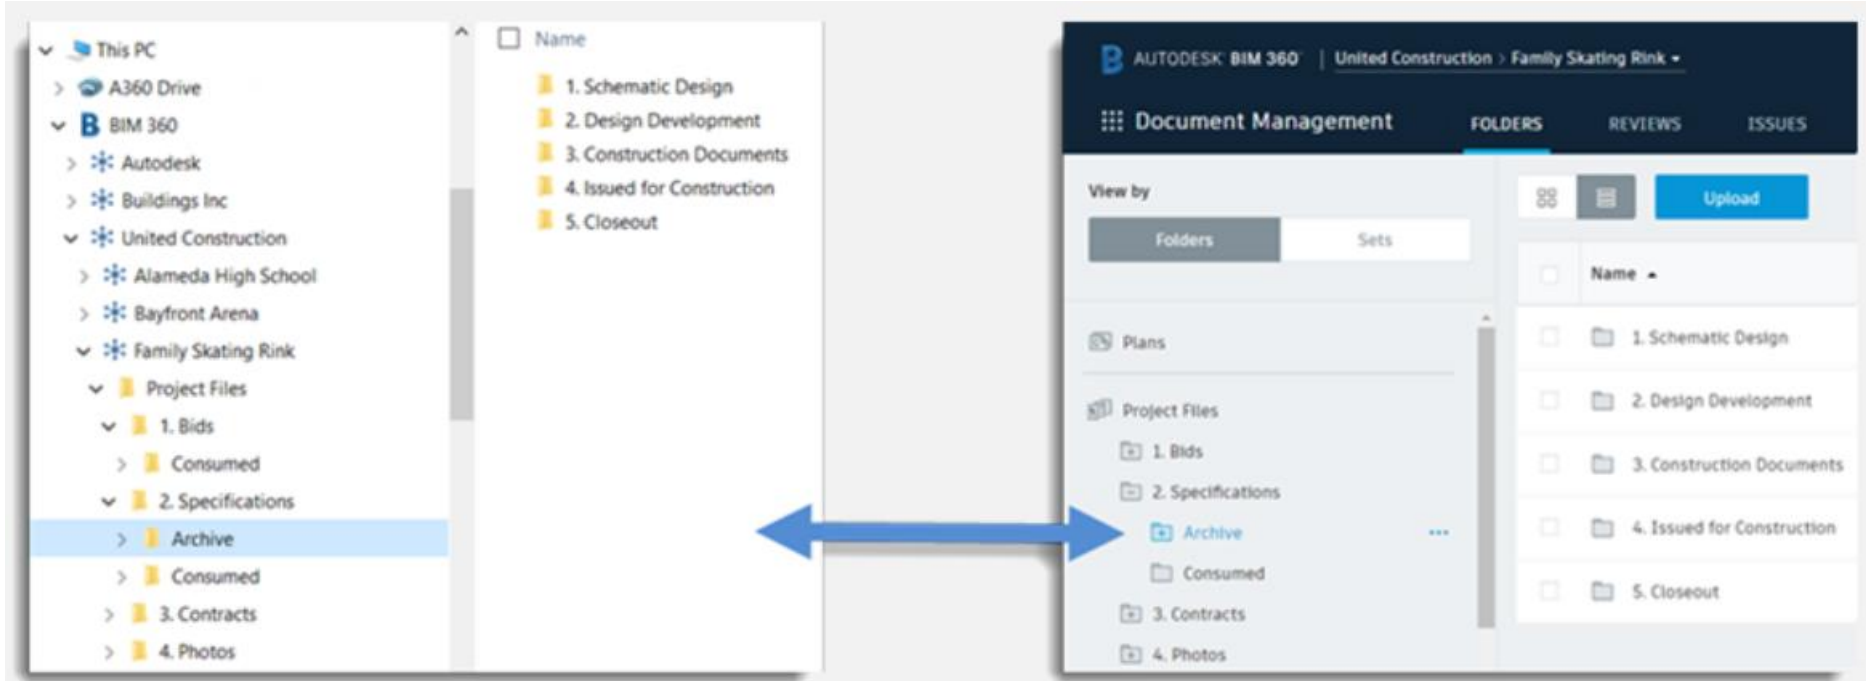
This PC
A360 Drive
BIM 360
Autodesk
Buildings Inc
United Construction
Alameda High School
Bayfront Arena
Family Skating Rink
Project Files
1. Bids
Consumed
2. Specifications
Archive
Consumed
3. Contracts
4. Photos

Name
1. Schematic Design
2. Design Development
3. Construction Documents
4. Issued for Construction
5. Closeout

AUTODESK BIM 360 | United Construction > Family Skating Rink
Document Management
FOLDERS
REVIEWS
ISSUES
View by
Folders
Sets
Upload
Plans
Project Files
1. Bids
2. Specifications
Archive
Consumed
3. Contracts
4. Photos
Name
1. Schematic Design
2. Design Development
3. Construction Documents
4. Issued for Construction
5. Closeout